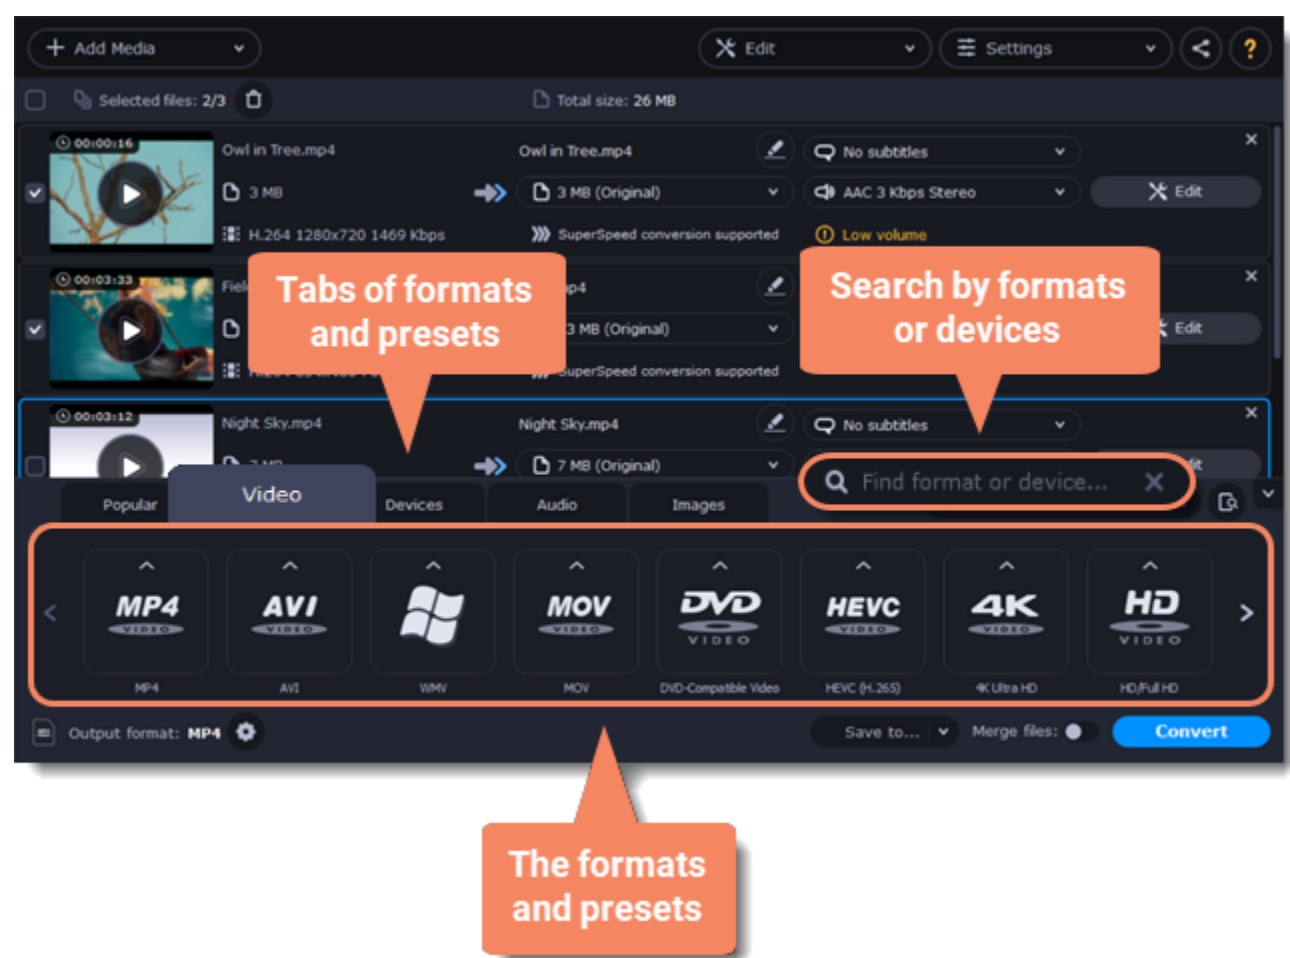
+ Add Media
Edit
Settings
?

Selected files: 2/3
Total size: 26 MB

00:00:16
Owl in Tree.mp4
3 MB
H.264 1280x720 1469 Kbps
Owl in Tree.mp4
3 MB (Original)
SuperSpeed conversion supported
No subtitles
AAC 3 Kbps Stereo
Low volume
Edit

00:03:33
Fiel
p4
3 MB (Original)
SuperSpeed conversion supported
Edit

Tabs of formats and presets

Search by formats or devices

00:03:12
Night Sky.mp4
Night Sky.mp4
7 MB (Original)
No subtitles

Popular
Video
Devices
Audio
Images
Find format or device...

MP4 VIDEO
MP4
AVI VIDEO
AVI
WMV
MOV VIDEO
MOV
DVD VIDEO
DVD-Compatible Video
HEVC VIDEO
HEVC (H.265)
4K VIDEO
4K Ultra HD
HD VIDEO
HD/Full HD

Output format: MP4
Save to...
Merge files:
Convert

The formats and presets